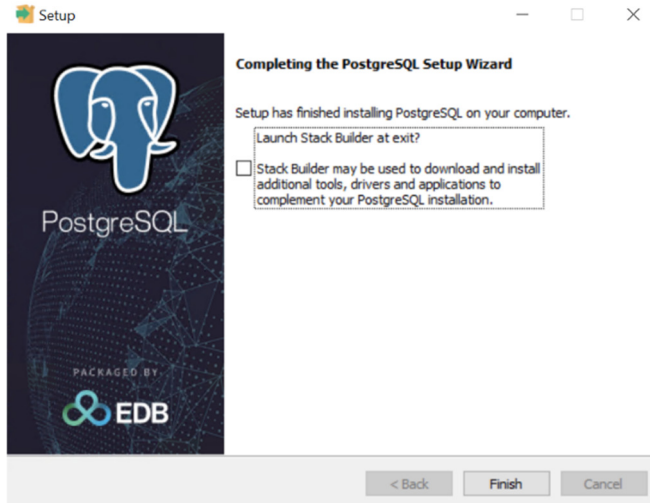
Setup

PostgreSQL

PACKAGED BY

EDB

Completing the PostgreSQL Setup Wizard

Setup has finished installing PostgreSQL on your computer.

Launch Stack Builder at exit?

Stack Builder may be used to download and install additional tools, drivers and applications to complement your PostgreSQL installation.

< Back

Finish

Cancel